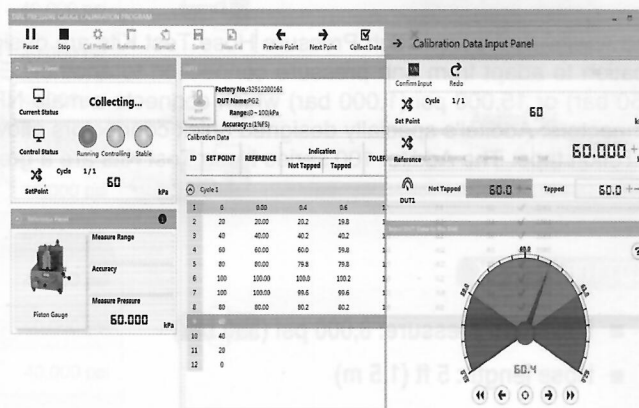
TBBC PRESSURE GAUGE CALIBRATION PROGRAM

Pause Stop Cal Profiles References Remark Save New Cal Preview Point Next Point Collect Data

Status Panel

Current Status
Collecting...

Control Status
Running Controlling Stable

Cycle 1/1
SetPoint
60
kPa

Reference Panel

Measure Range

Accuracy

Measure Pressure
60.000
kPa

Piston Gauge

DUTS

Factory No.:32912200161
DUT Name:PG2
Range:(0 ~ 100)kPa
Accuracy:±(1%FS)

Calibration Data

| ID | SET POINT | REFERENCE | Indication Not Tapped | Indication Tapped | TOLER |
|---|---|---|---|---|---|
| Cycle 1 | | | | | |
| 1 | 0 | 0.00 | 0.4 | 0.6 | |
| 2 | 20 | 20.00 | 20.2 | 19.8 | |
| 3 | 40 | 40.00 | 40.2 | 40.2 | |
| 4 | 60 | 60.00 | 60.0 | 59.8 | |
| 5 | 80 | 80.00 | 79.8 | 79.8 | |
| 6 | 100 | 100.00 | 100.0 | 100.2 | |
| 7 | 100 | 100.00 | 99.6 | 99.6 | |
| 8 | 80 | 80.00 | 80.2 | 80.2 | |
| 9 | 60 | | | | |
| 10 | 40 | | | | |
| 11 | 20 | | | | |
| 12 | 0 | | | | |

Calibration Data Input Panel

Confirm Input Redo

Cycle 1/1
Set Point
60

Reference
60.000

DUT1
Not Tapped 60.0 Tapped 60.0

40.0
60.0
80.0
60.4